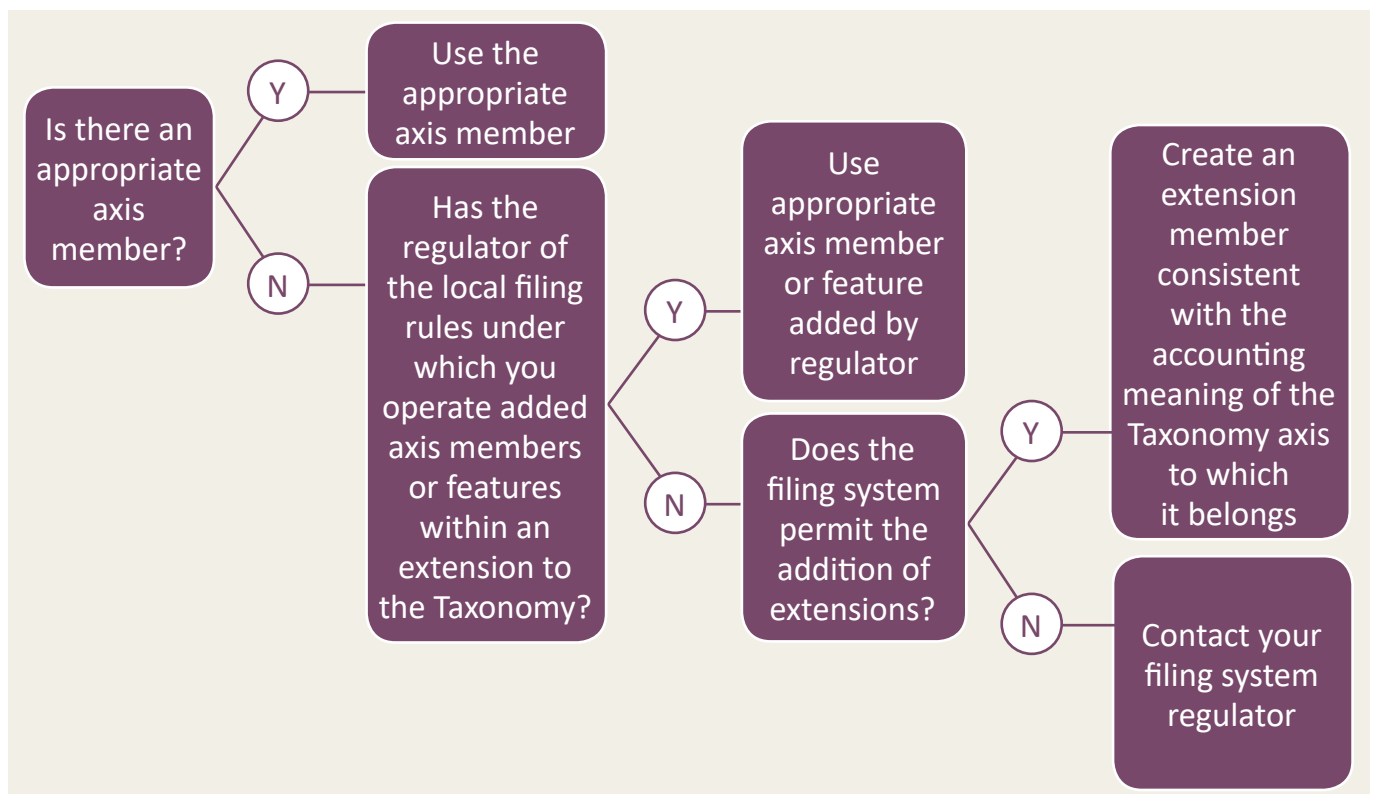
Is there an appropriate axis member?

Y

Use the appropriate axis member

N

Has the regulator of the local filing rules under which you operate added axis members or features within an extension to the Taxonomy?

Y

Use appropriate axis member or feature added by regulator

N

Does the filing system permit the addition of extensions?

Y

Create an extension member consistent with the accounting meaning of the Taxonomy axis to which it belongs

N

Contact your filing system regulator